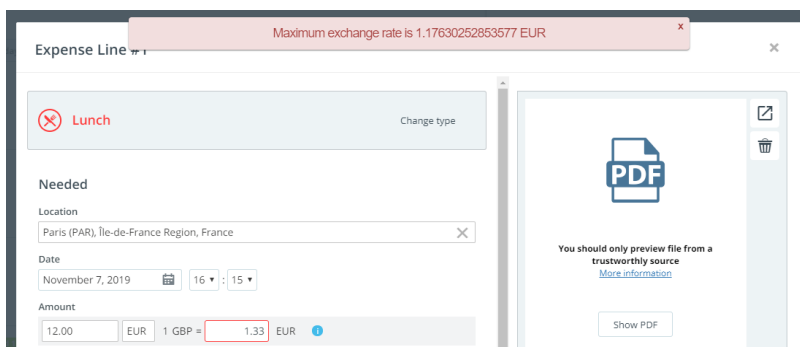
Maximum exchange rate is 1.17630252853577 EUR

x

Expense Line #1

×

Lunch

Change type

Needed

Location

Paris (PAR), Île-de-France Region, France

Date

November 7, 2019

16 : 15

Amount

12.00

EUR

1 GBP =

1.33

EUR

PDF

You should only preview file from a trustworthy source

More information

Show PDF